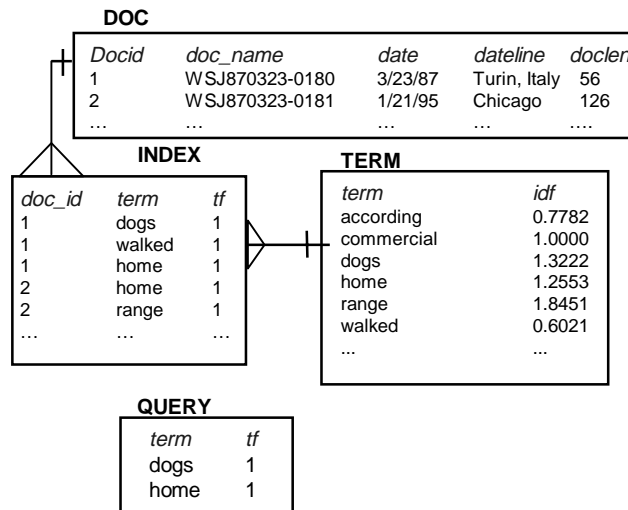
DOC

| Docid | doc_name | date | dateline | doclen |
|---|---|---|---|---|
| 1 | WSJ870323-0180 | 3/23/87 | Turin, Italy | 56 |
| 2 | WSJ870323-0181 | 1/21/95 | Chicago | 126 |
| … | … | … | … | …. |

INDEX

| doc_id | term | tf |
|---|---|---|
| 1 | dogs | 1 |
| 1 | walked | 1 |
| 1 | home | 1 |
| 2 | home | 1 |
| 2 | range | 1 |
| … | … | … |

TERM

| term | idf |
|---|---|
| according | 0.7782 |
| commercial | 1.0000 |
| dogs | 1.3222 |
| home | 1.2553 |
| range | 1.8451 |
| walked | 0.6021 |
| ... | ... |

QUERY

| term | tf |
|---|---|
| dogs | 1 |
| home | 1 |